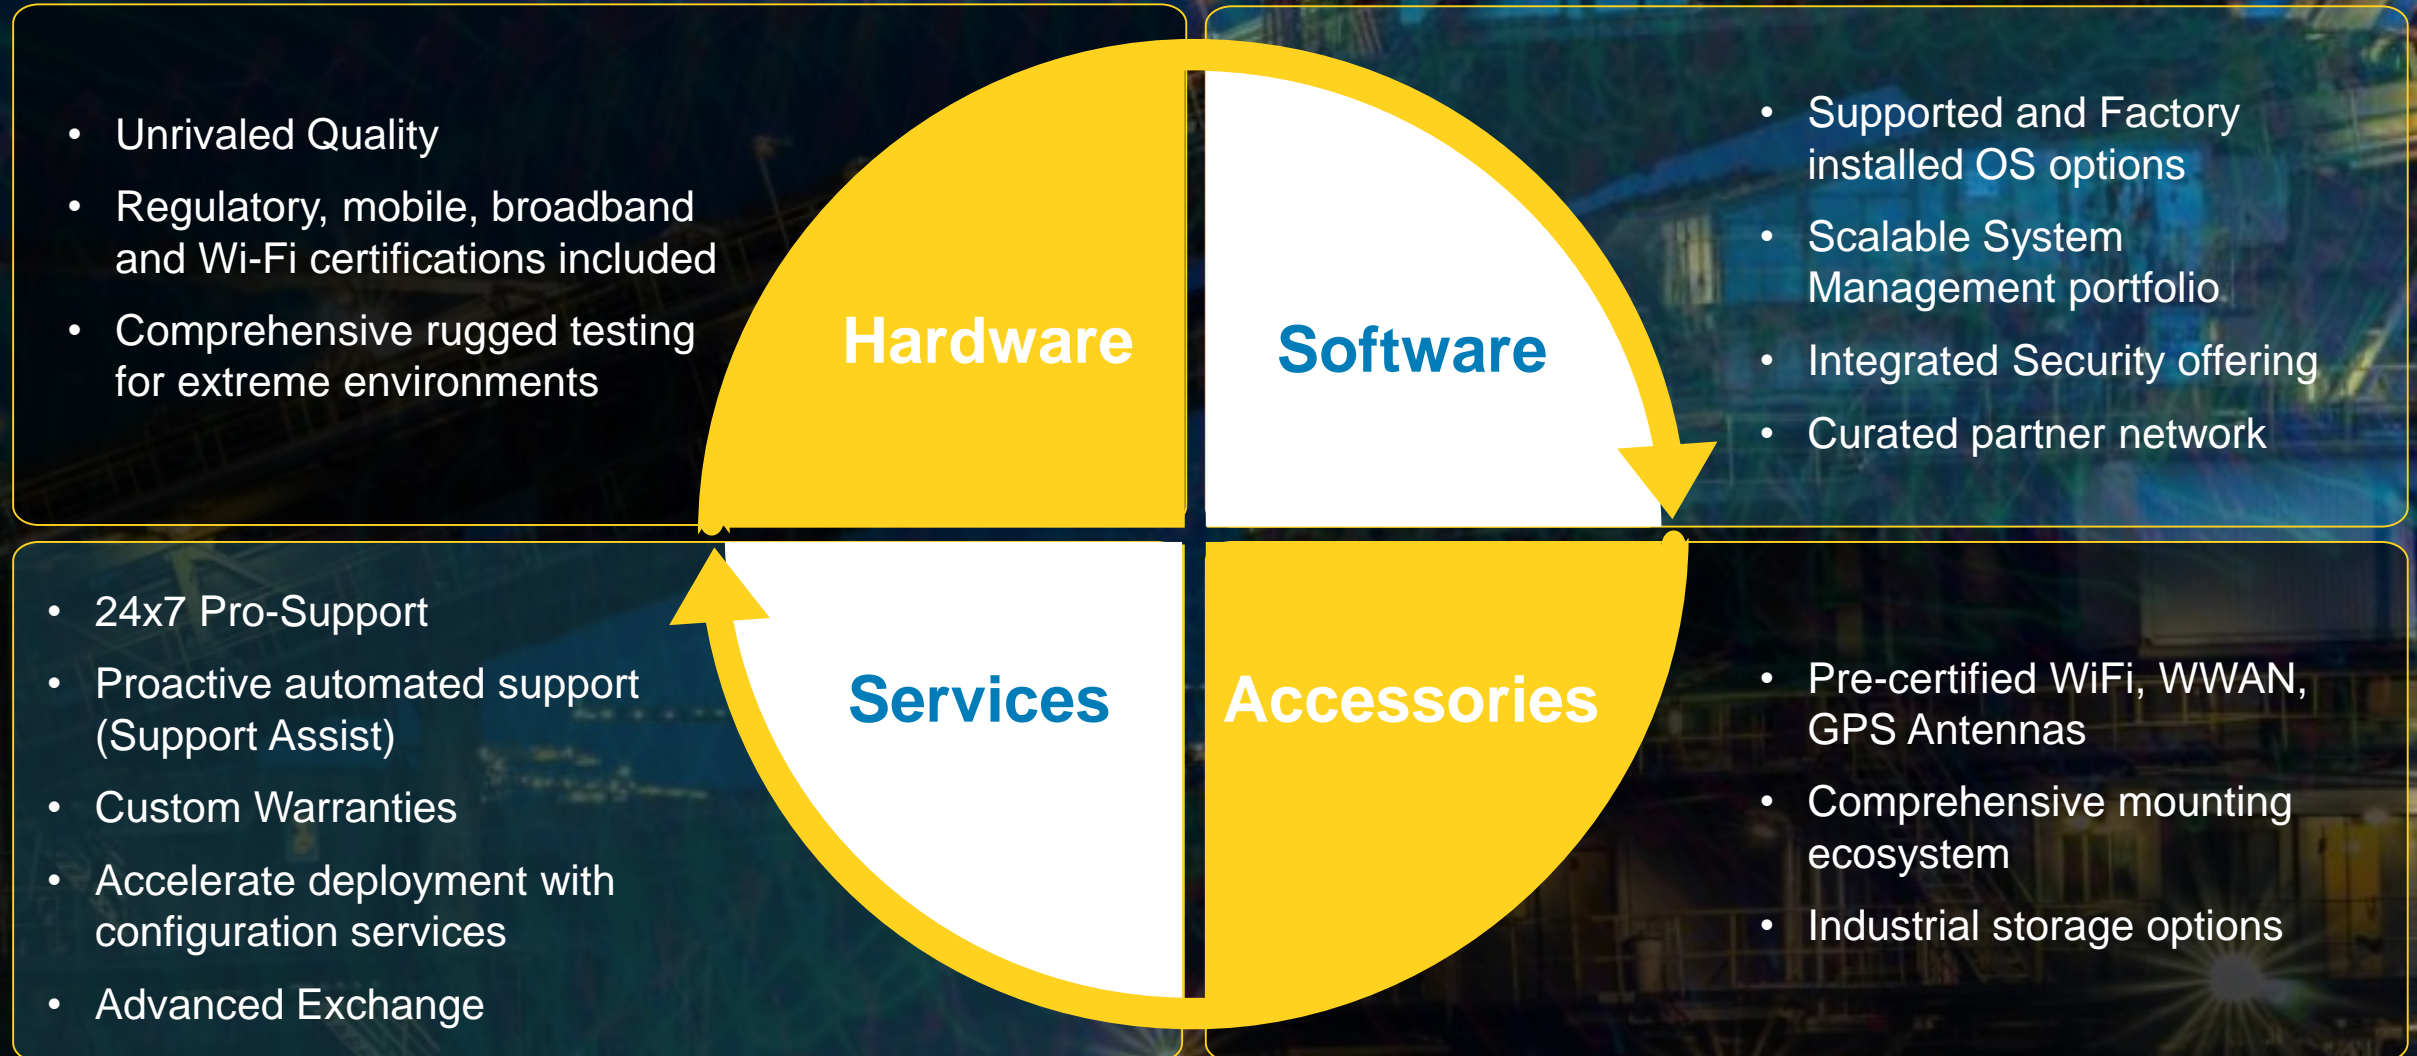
• Unrivaled Quality
• Regulatory, mobile, broadband and Wi-Fi certifications included
• Comprehensive rugged testing for extreme environments

Hardware

Software

• Supported and Factory installed OS options
• Scalable System Management portfolio
• Integrated Security offering
• Curated partner network

• 24x7 Pro-Support
• Proactive automated support (Support Assist)
• Custom Warranties
• Accelerate deployment with configuration services
• Advanced Exchange

Services

Accessories

• Pre-certified WiFi, WWAN, GPS Antennas
• Comprehensive mounting ecosystem
• Industrial storage options